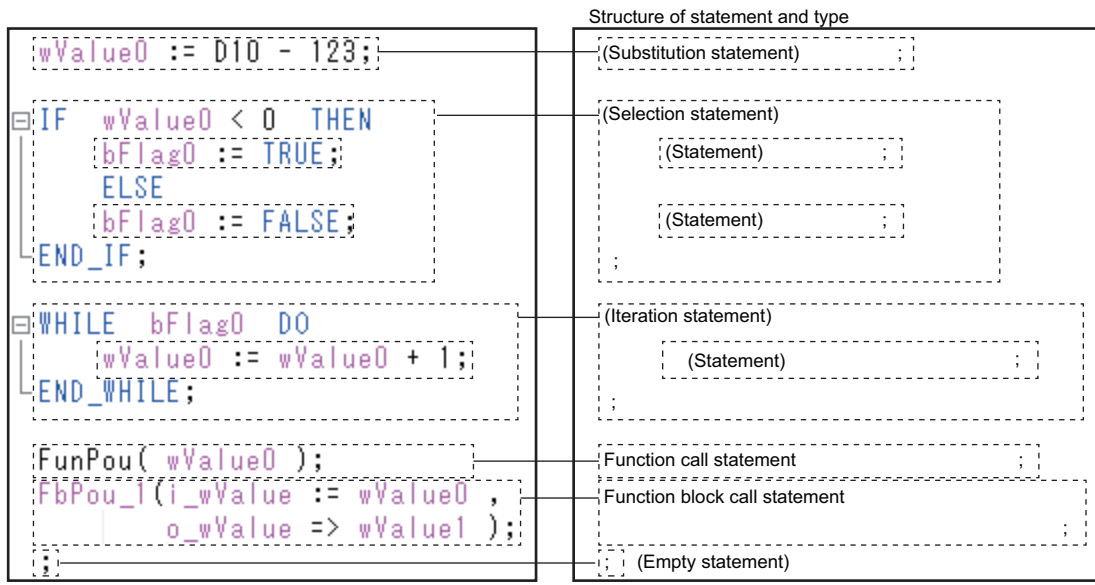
wValue0 := D10 - 123;

IF wValue0 < 0 THEN
bFlag0 := TRUE;
ELSE
bFlag0 := FALSE;
END_IF;

WHILE bFlag0 DO
wValue0 := wValue0 + 1;
END_WHILE;

FunPou( wValue0 );
FbPou_1(i_wValue := wValue0 ,
o_wValue => wValue1 );
;

Structure of statement and type

(Substitution statement) ;

(Selection statement)
(Statement) ;
(Statement) ;
;

(Iteration statement)
(Statement) ;
;

Function call statement ;

Function block call statement
;

; (Empty statement)